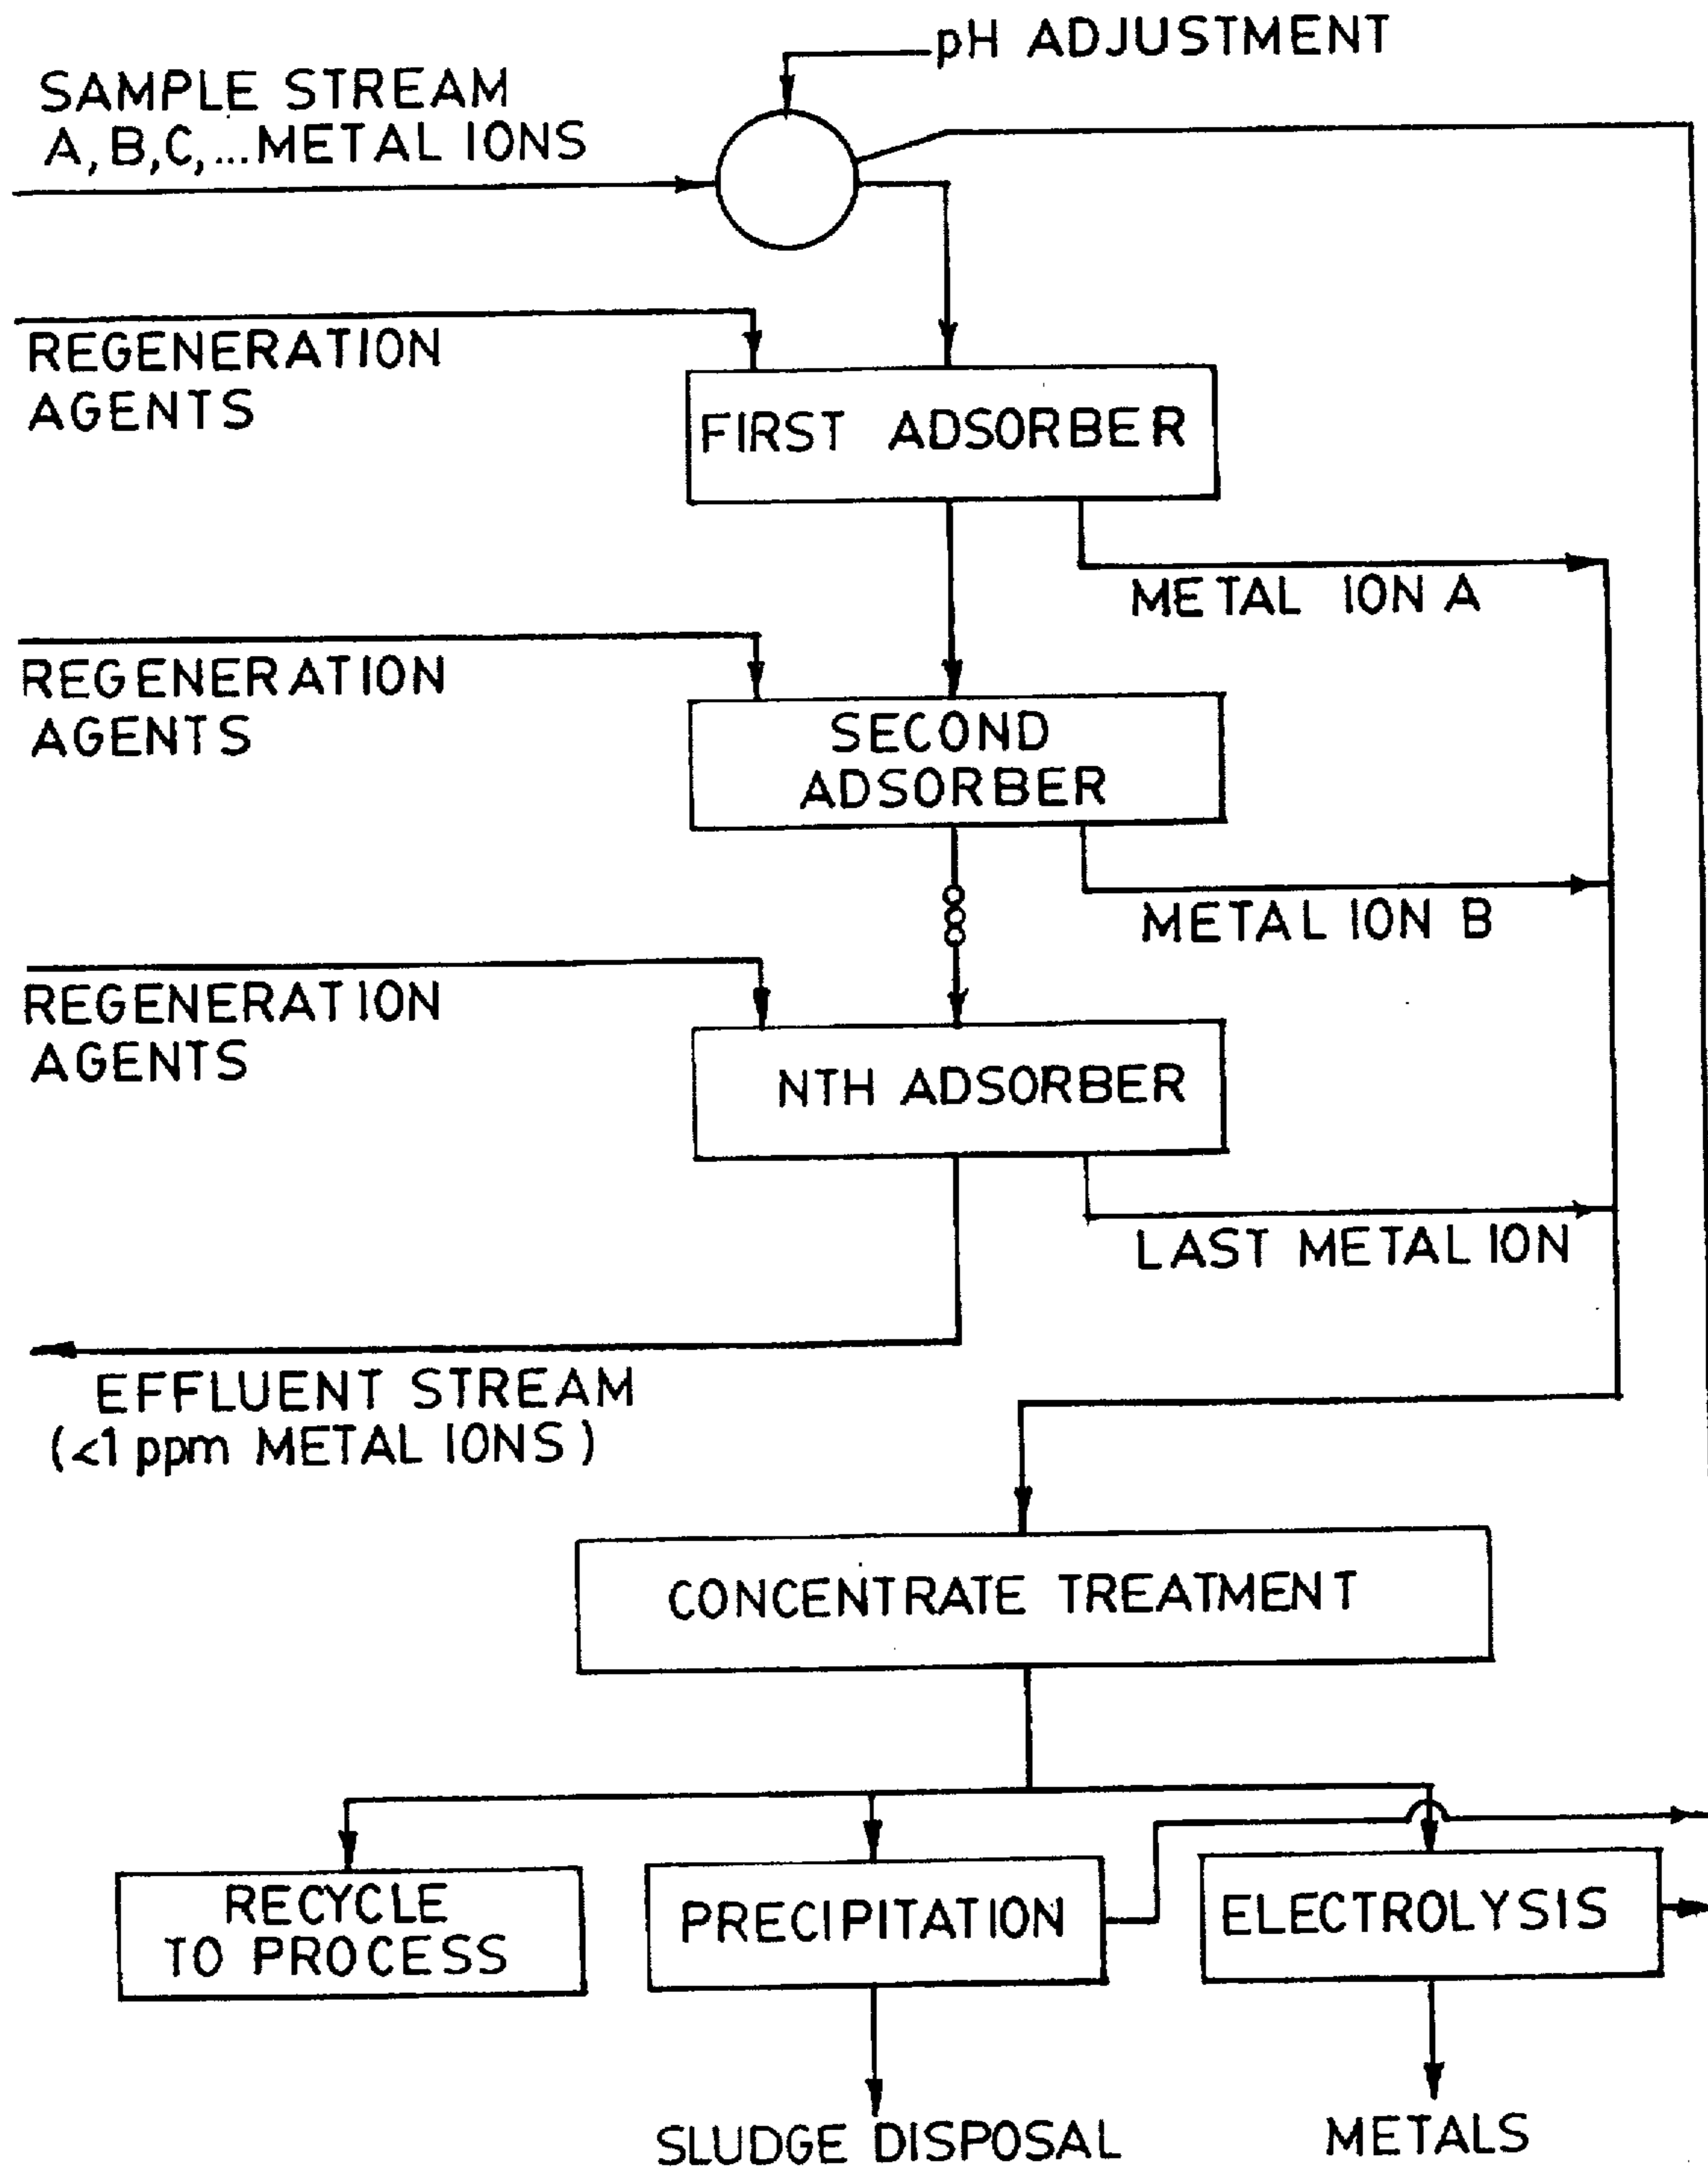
pH ADJUSTMENT

SAMPLE STREAM
A, B, C, ... METAL IONS

REGENERATION
AGENTS

FIRST ADSORBER

METAL ION A

REGENERATION
AGENTS

SECOND
ADSORBER

METAL ION B

REGENERATION
AGENTS

NTH ADSORBER

LAST METAL ION

EFFLUENT STREAM
(<1 ppm METAL IONS)

CONCENTRATE TREATMENT

RECYCLE
TO PROCESS

PRECIPITATION

ELECTROLYSIS

SLUDGE DISPOSAL

METALS